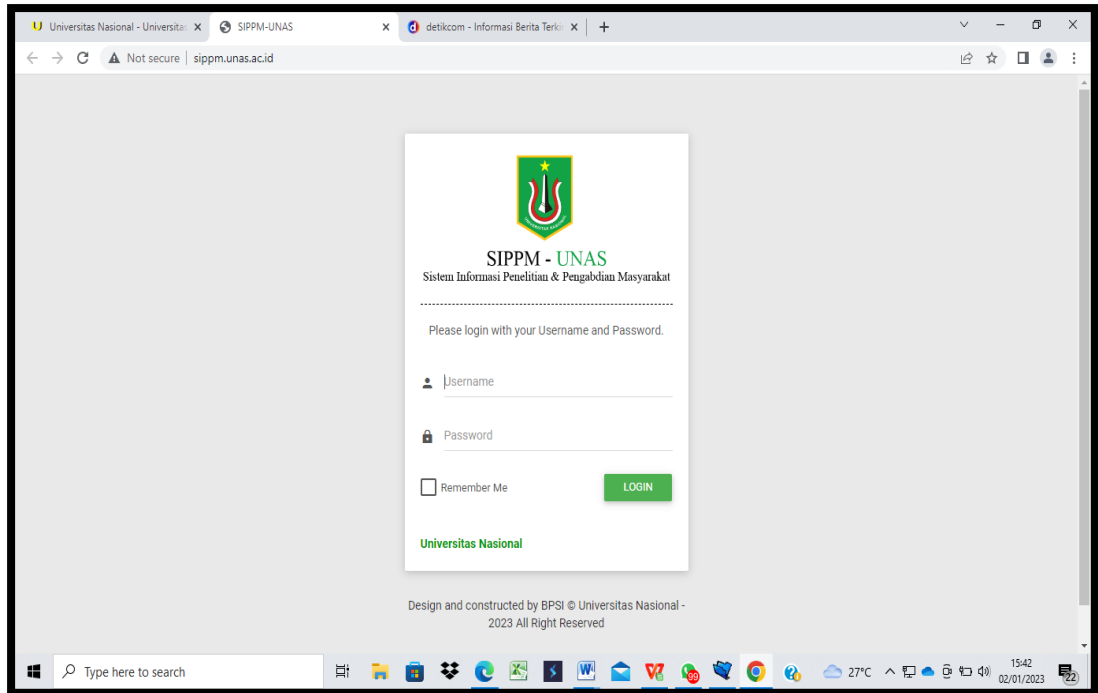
Universitas Nasional - Universitas
SIPPM-UNAS
detikcom - Informasi Berita Terki
Not secure | sippm.unas.ac.id

UNIVERSITAS NASIONAL

SIPPM - UNAS
Sistem Informasi Penelitian & Pengabdian Masyarakat

Please login with your Username and Password.

Username

Password

Remember Me
LOGIN

Universitas Nasional

Design and constructed by BPSI © Universitas Nasional - 2023 All Right Reserved

Type here to search
99
27°C
15:42
02/01/2023
22